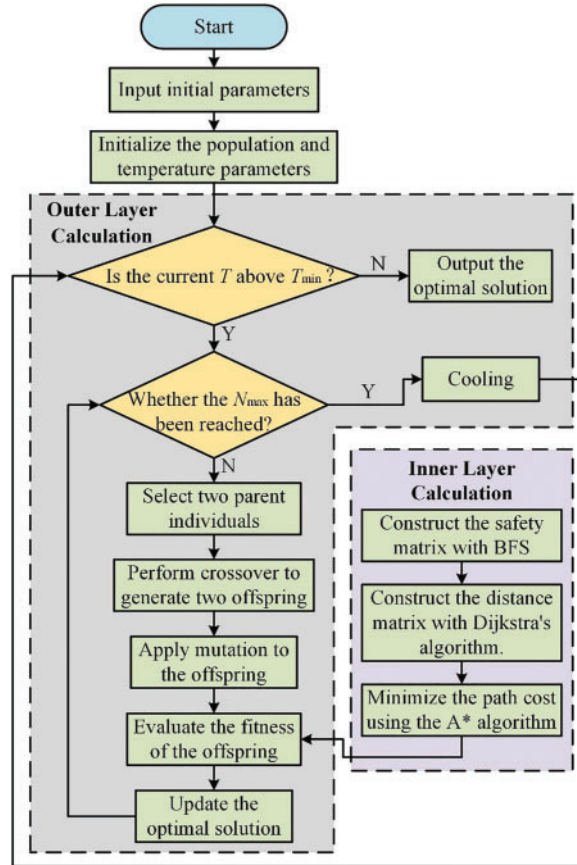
Start

Input initial parameters

Initialize the population and temperature parameters

Outer Layer Calculation

Is the current $T$ above $T_{min}$ ?

N

Output the optimal solution

Y

Whether the $N_{max}$ has been reached?

Y

Cooling

N

Select two parent individuals

Perform crossover to generate two offspring

Apply mutation to the offspring

Evaluate the fitness of the offspring

Update the optimal solution

Inner Layer Calculation

Construct the safety matrix with BFS

Construct the distance matrix with Dijkstra's algorithm.

Minimize the path cost using the A* algorithm